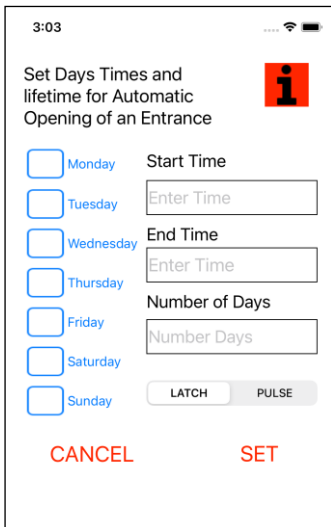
3:03

Set Days Times and lifetime for Automatic Opening of an Entrance

i

Monday
Tuesday
Wednesday
Thursday
Friday
Saturday
Sunday

Start Time
Enter Time
End Time
Enter Time
Number of Days
Number Days

LATCH
PULSE

CANCEL
SET